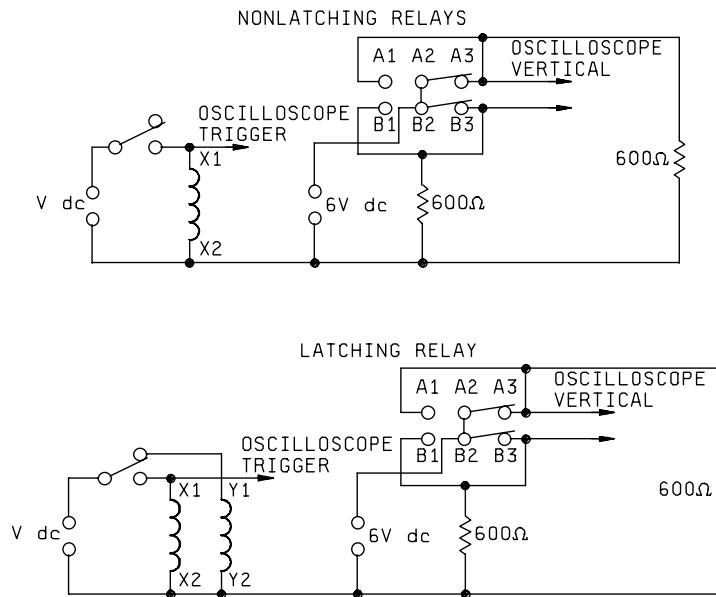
NONLATCHING RELAYS

A1 A2 A3

OSCILLOSCOPE VERTICAL

OSCILLOSCOPE TRIGGER

B1 B2 B3

X1

X2

V dc

6V dc

600Ω

600Ω

LATCHING RELAY

A1 A2 A3

OSCILLOSCOPE VERTICAL

OSCILLOSCOPE TRIGGER

B1 B2 B3

X1 Y1

X2 Y2

V dc

6V dc

600Ω

600Ω